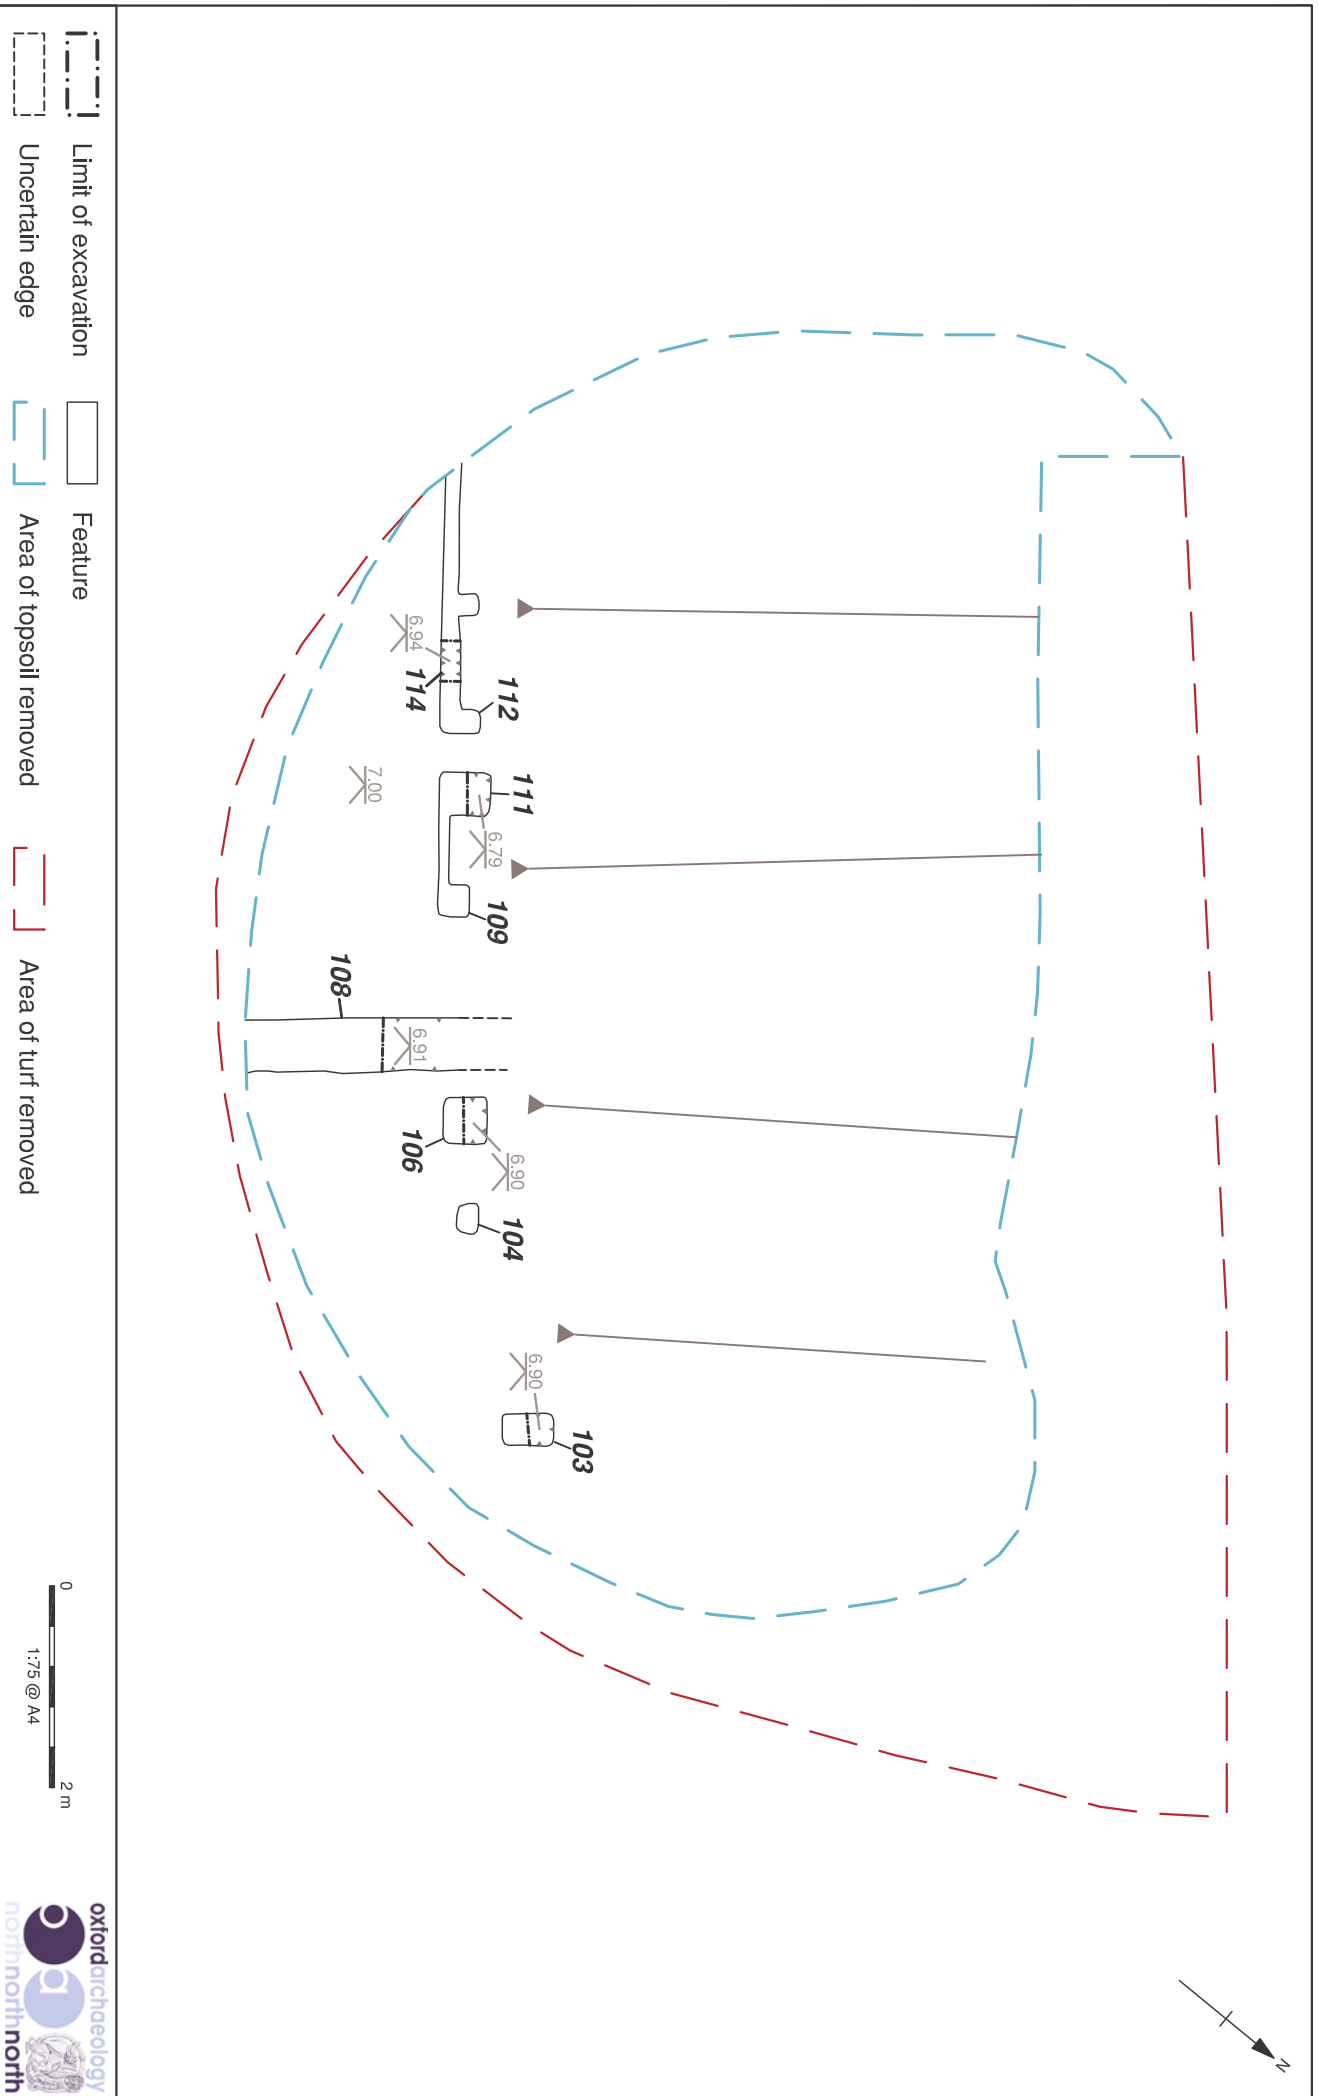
Limit of excavation

Uncertain edge

Feature

Area of topsoil removed

Area of turf removed

112

114

6.94

7.00

111

6.79

109

108

6.91

106

6.90

104

6.90

103

0

1:75 @ A4

2 m

N

oxfordarchaeology

northnorthnorth